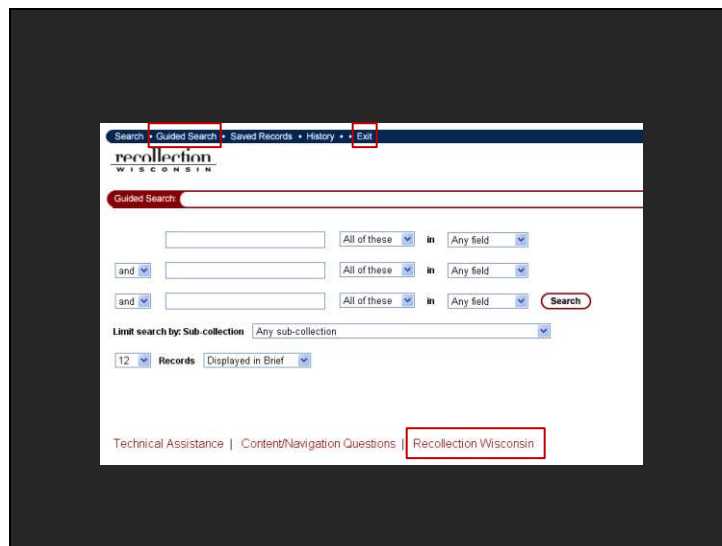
Search • Guided Search • Saved Records • History • • Exit

recollection
WISCONSIN

Guided Search:

All of these in Any field

and All of these in Any field

and All of these in Any field Search

Limit search by: Sub-collection Any sub-collection

12 Records Displayed in Brief

Technical Assistance | Content/Navigation Questions | Recollection Wisconsin